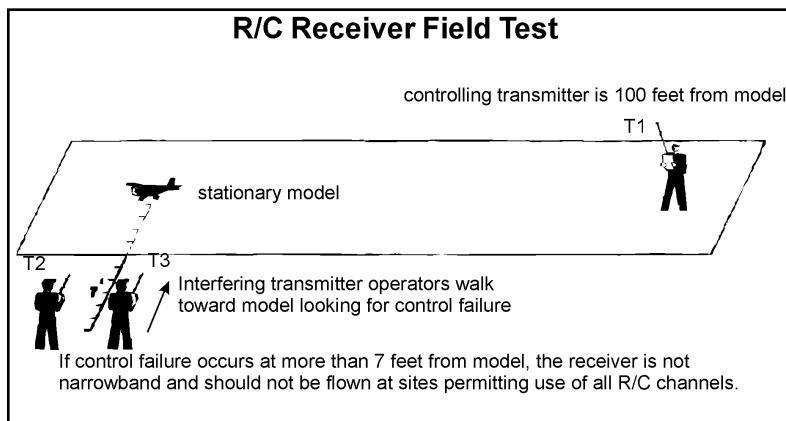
R/C Receiver Field Test

controlling transmitter is 100 feet from model

T1

stationary model

T2

T3

Interfering transmitter operators walk toward model looking for control failure

If control failure occurs at more than 7 feet from model, the receiver is not narrowband and should not be flown at sites permitting use of all R/C channels.